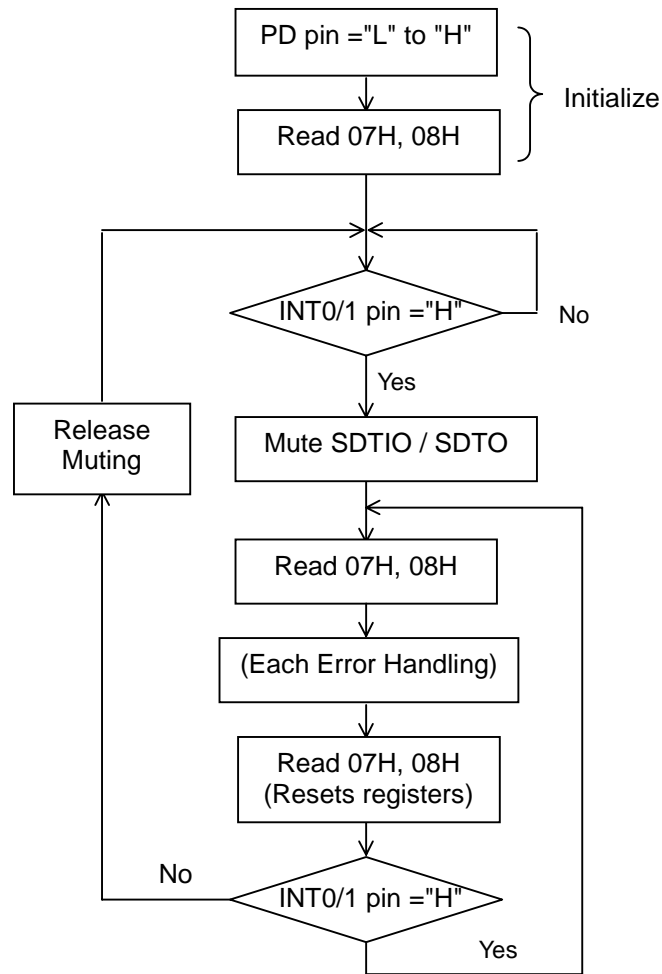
PD pin ="L" to "H"

Initialize

Read 07H, 08H

INT0/1 pin ="H"

No

Yes

Release Muting

Mute SDTIO / SDTO

Read 07H, 08H

(Each Error Handling)

Read 07H, 08H (Resets registers)

No

INT0/1 pin ="H"

Yes